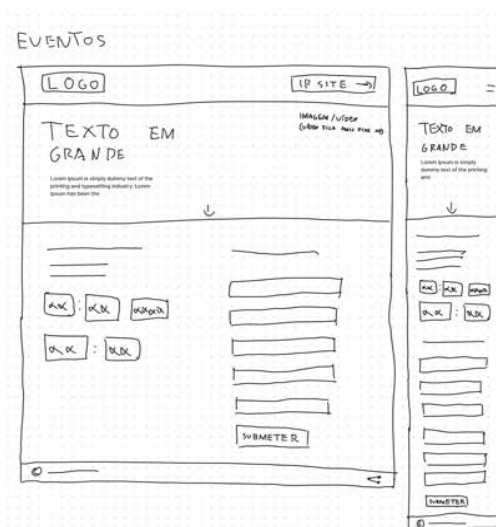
EVENTOS

LOGO

IR SITE →

IMAGEM / VIDEO
(VIDEO FICA MAIS FIXE AO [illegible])

TEXTO EM GRANDE

Lorem Ipsum is simply dummy text of the printing and typesetting industry. Lorem Ipsum has been the

SUBMETER

LOGO

TEXTO EM GRANDE

Lorem Ipsum is simply dummy text of the printing and

SUBMETER